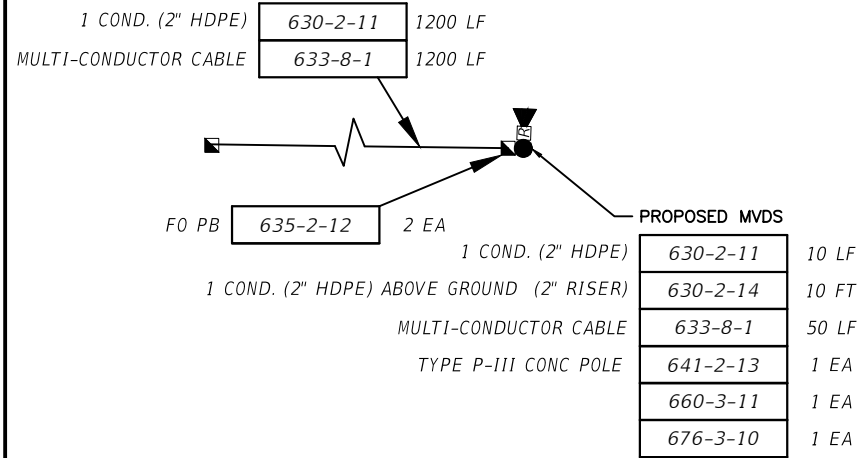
| 1 COND. (2" HDPE) | 630-2-11 | 1200 LF |
|---|---|---|
| MULTI-CONDUCTOR CABLE | 633-8-1 | 1200 LF |

R

| FO PB | 635-2-12 | 2 EA |
|---|---|---|

PROPOSED MVDS

| 1 COND. (2" HDPE) | 630-2-11 | 10 LF |
|---|---|---|
| 1 COND. (2" HDPE) ABOVE GROUND (2" RISER) | 630-2-14 | 10 FT |
| MULTI-CONDUCTOR CABLE | 633-8-1 | 50 LF |
| TYPE P-III CONC POLE | 641-2-13 | 1 EA |
| | 660-3-11 | 1 EA |
| | 676-3-10 | 1 EA |